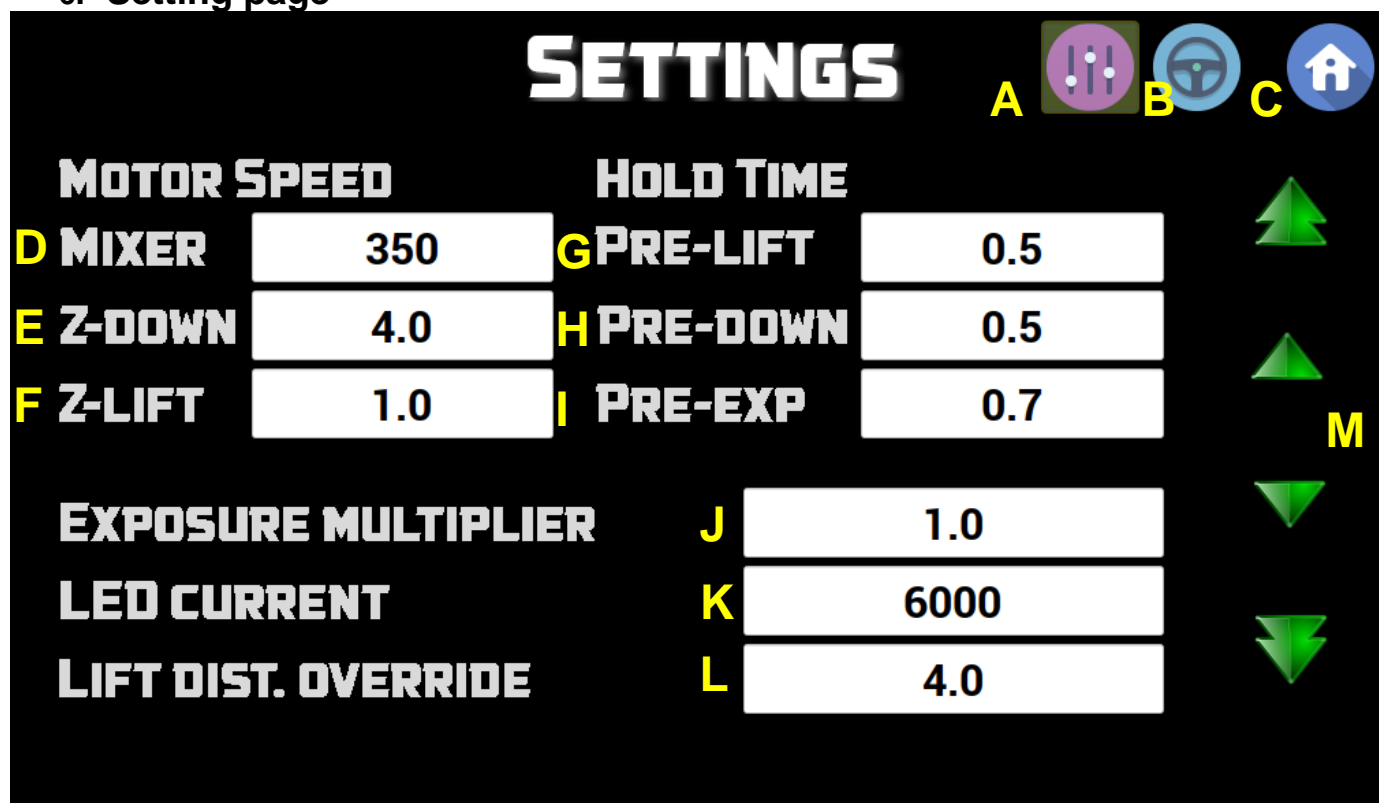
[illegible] Setting page

SETTINGS

A B C

MOTOR SPEED

HOLD TIME

D MIXER 350

G PRE-LIFT 0.5

E Z-DOWN 4.0

H PRE-DOWN 0.5

F Z-LIFT 1.0

I PRE-EXP 0.7

M

EXPOSURE MULTIPLIER J 1.0

LED CURRENT K 6000

LIFT DIST. OVERRIDE L 4.0